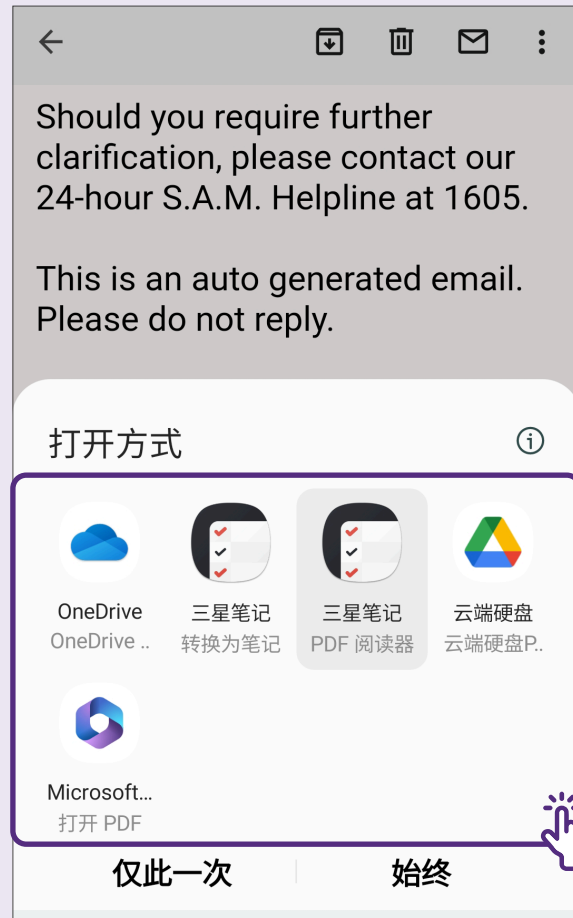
Should you require further clarification, please contact our 24-hour S.A.M. Helpline at 1605.

This is an auto generated email. Please do not reply.

打开方式

OneDrive
OneDrive ..

三星笔记
转换为笔记

三星笔记
PDF 阅读器

云端硬盘
云端硬盘P..

Microsoft...
打开 PDF

仅此一次

始终